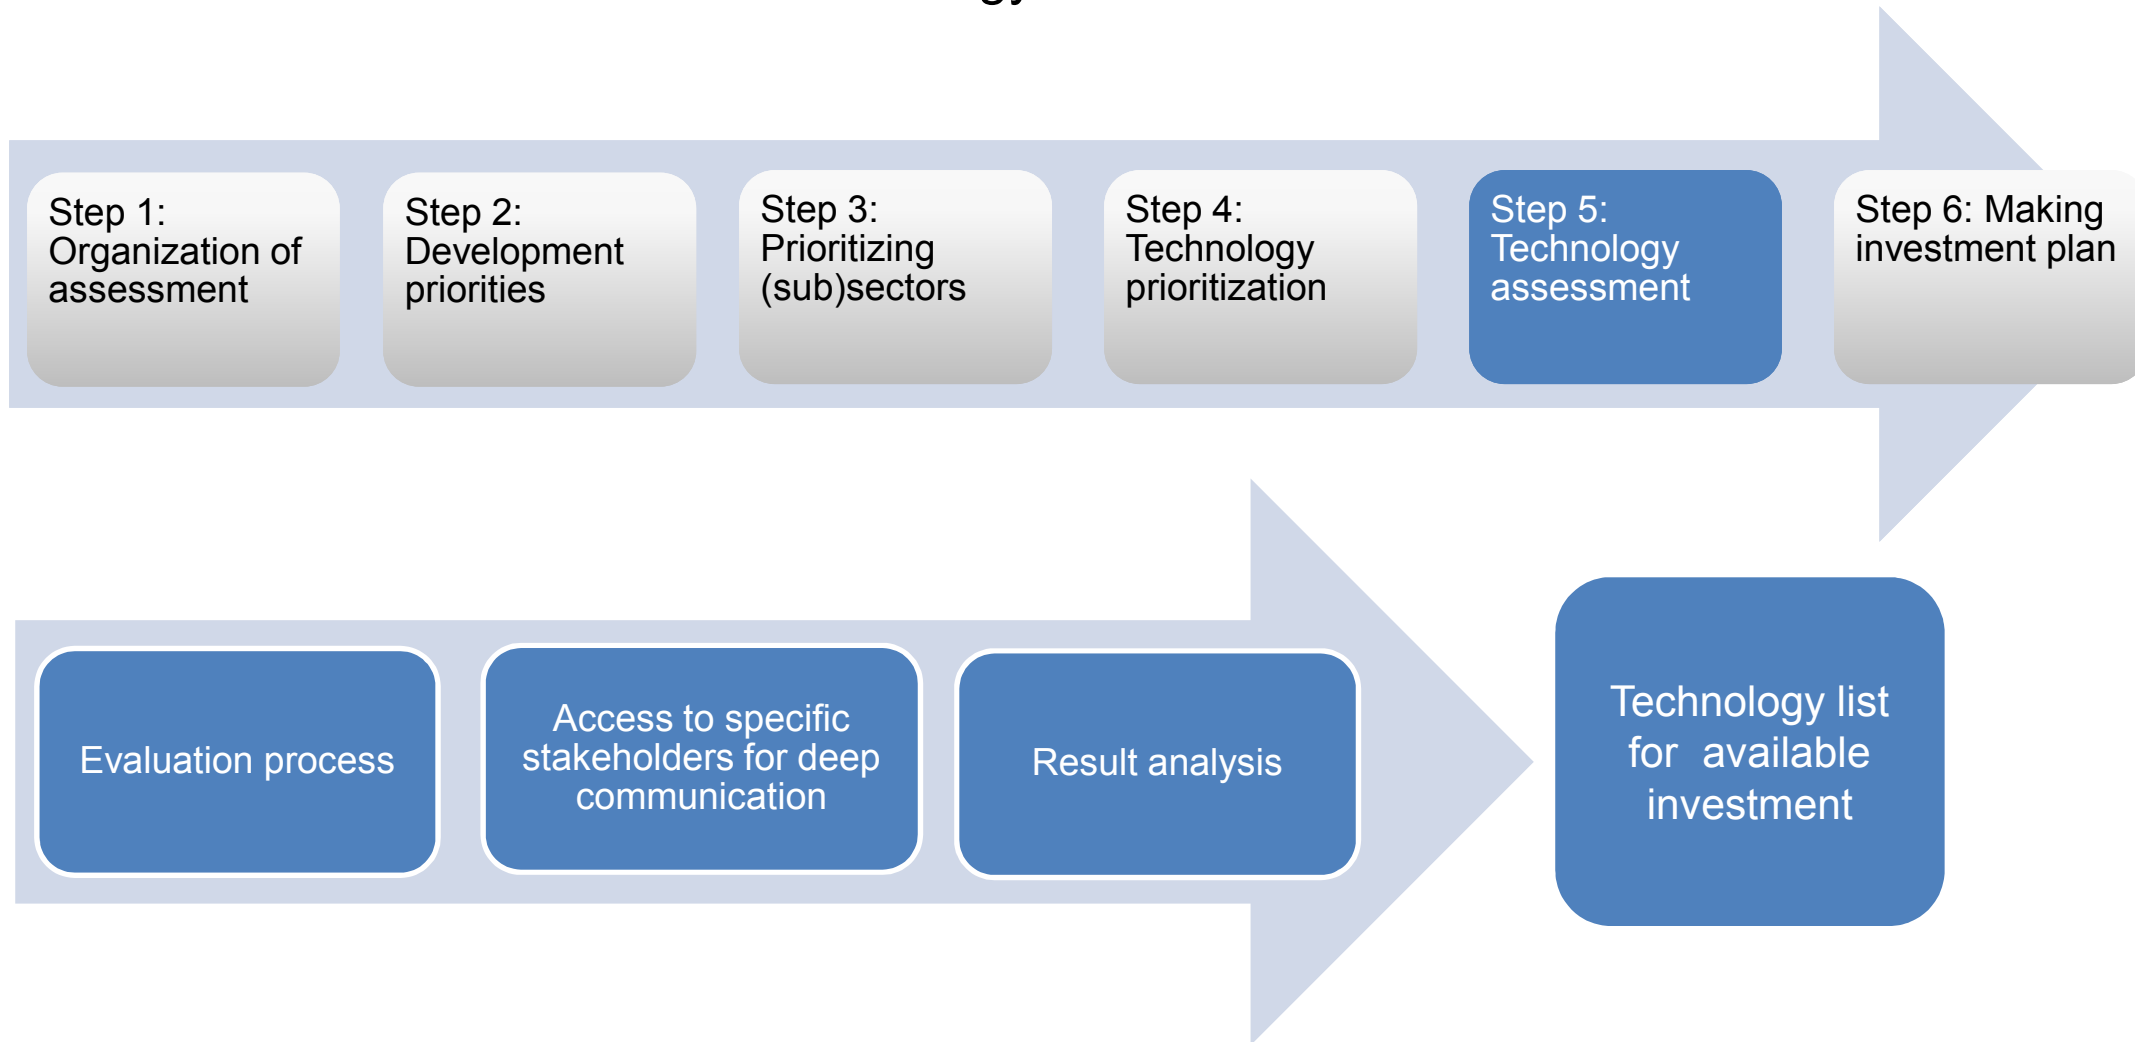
Step 1: Organization of assessment

Step 2: Development priorities

Step 3: Prioritizing (sub)sectors

Step 4: Technology prioritization

Step 5: Technology assessment

Step 6: Making investment plan

Evaluation process

Access to specific stakeholders for deep communication

Result analysis

Technology list for available investment